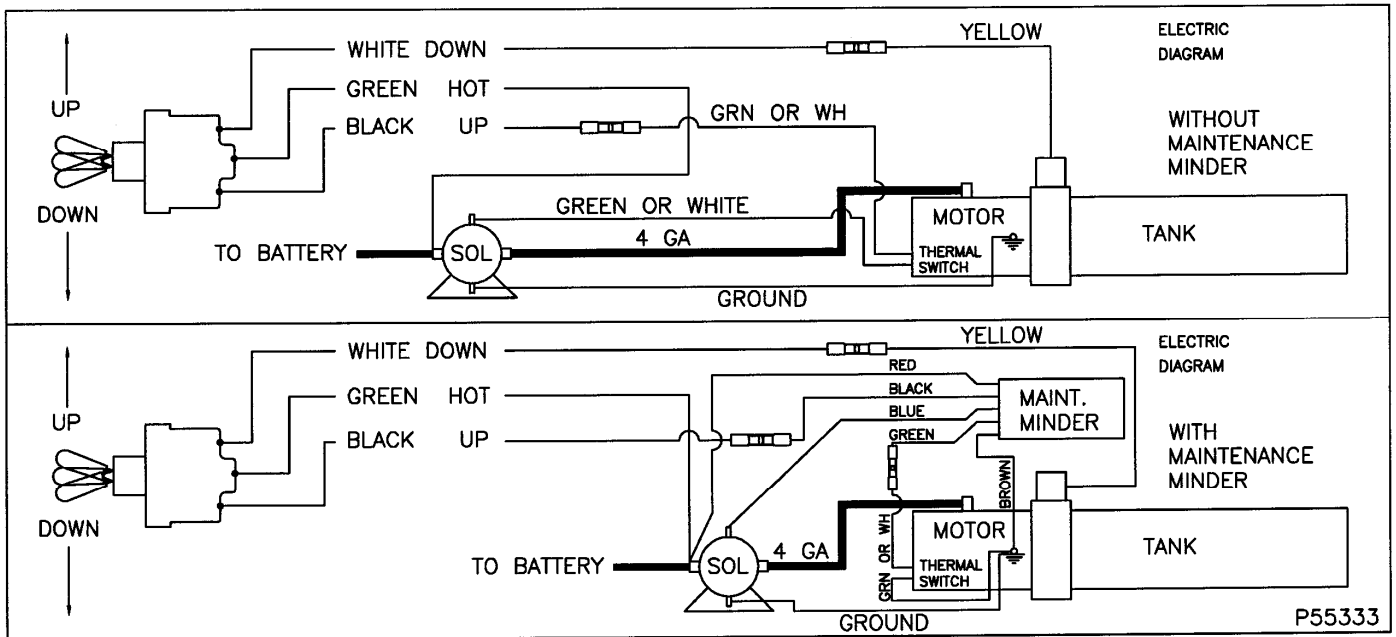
UP

DOWN

WHITE DOWN

GREEN HOT

BLACK UP

YELLOW

GRN OR WH

ELECTRIC DIAGRAM

WITHOUT MAINTENANCE MINDER

GREEN OR WHITE

MOTOR

TANK

TO BATTERY

SOL

4 GA

THERMAL SWITCH

GROUND

UP

DOWN

WHITE DOWN

GREEN HOT

BLACK UP

YELLOW

ELECTRIC DIAGRAM

RED

BLACK

BLUE

GREEN

MAINT. MINDER

WITH MAINTENANCE MINDER

BROWN

GRN OR WH

MOTOR

TANK

TO BATTERY

SOL

4 GA

THERMAL SWITCH

GROUND

P55333